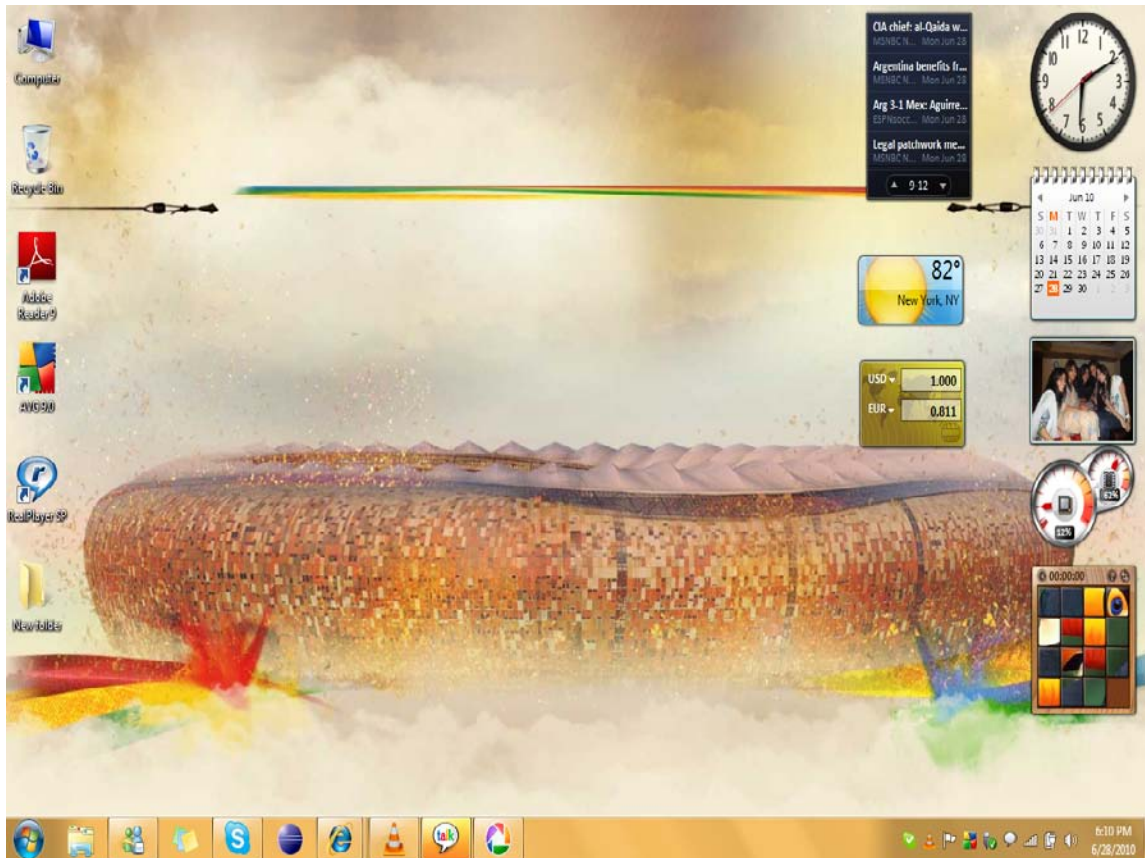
Computer

Recycle Bin

Adobe Reader 9

AVG 9.0

RealPlayer SP

New folder

CIA chief: al-Qaida w...
MSNBC N... Mon Jun 28

Argentina benefits fr...
MSNBC N... Mon Jun 28

Arg 3-1 Mex: Aguirre...
ESPNsocc... Mon Jun 28

Legal patchwork me...
MSNBC N... Mon Jun 28

9-12

12 1 2 3 4 5 6 7 8 9 10 11

Jun 10

| S | M | T | W | T | F | S |
|---|---|---|---|---|---|---|
| 30 | 31 | 1 | 2 | 3 | 4 | 5 |
| 6 | 7 | 8 | 9 | 10 | 11 | 12 |
| 13 | 14 | 15 | 16 | 17 | 18 | 19 |
| 20 | 21 | 22 | 23 | 24 | 25 | 26 |
| 27 | 28 | 29 | 30 | 1 | 2 | 3 |

82°
New York, NY

USD 1.000
EUR 0.811

12%

62%

00:00:00

talk

6:10 PM
6/28/2010